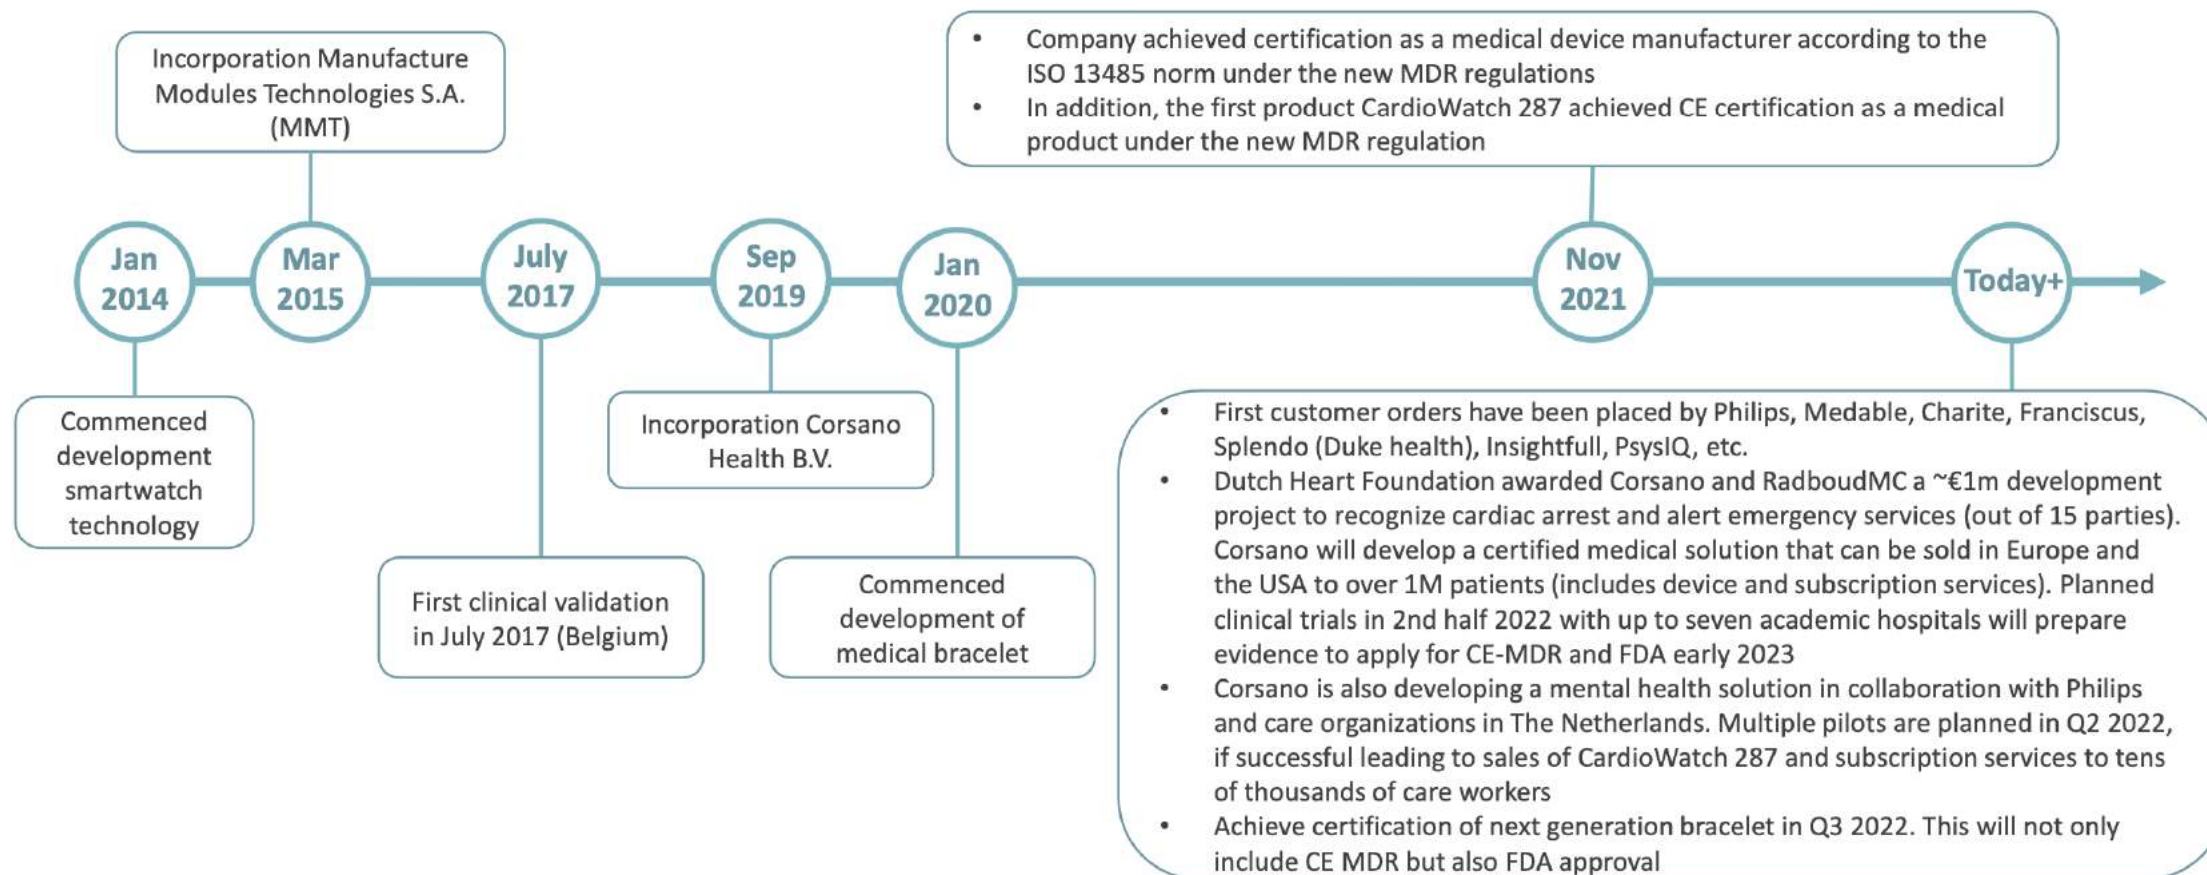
Incorporation Manufacture Modules Technologies S.A. (MMT)

- Company achieved certification as a medical device manufacturer according to the ISO 13485 norm under the new MDR regulations
- In addition, the first product CardioWatch 287 achieved CE certification as a medical product under the new MDR regulation

Jan 2014

Mar 2015

July 2017

Sep 2019

Jan 2020

Nov 2021

Today+

Commenced development smartwatch technology

First clinical validation in July 2017 (Belgium)

Incorporation Corsano Health B.V.

Commenced development of medical bracelet

- First customer orders have been placed by Philips, Medable, Charite, Franciscus, Splendo (Duke health), Insightfull, PsysIQ, etc.
- Dutch Heart Foundation awarded Corsano and RadboudMC a ~€1m development project to recognize cardiac arrest and alert emergency services (out of 15 parties). Corsano will develop a certified medical solution that can be sold in Europe and the USA to over 1M patients (includes device and subscription services). Planned clinical trials in 2nd half 2022 with up to seven academic hospitals will prepare evidence to apply for CE-MDR and FDA early 2023
- Corsano is also developing a mental health solution in collaboration with Philips and care organizations in The Netherlands. Multiple pilots are planned in Q2 2022, if successful leading to sales of CardioWatch 287 and subscription services to tens of thousands of care workers
- Achieve certification of next generation bracelet in Q3 2022. This will not only include CE MDR but also FDA approval